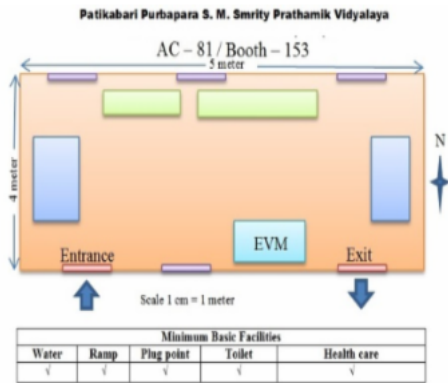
Patikabari Purbapara S. M. Smrity Prathamik Vidyalaya

AC – 81 / Booth – 153

5 meter

4 meter

N

EVM

Entrance

Exit

Scale 1 cm = 1 meter

| Minimum Basic Facilities | | | | |
|---|---|---|---|---|
| Water | Ramp | Plug point | Toilet | Health care |
| √ | √ | √ | √ | √ |